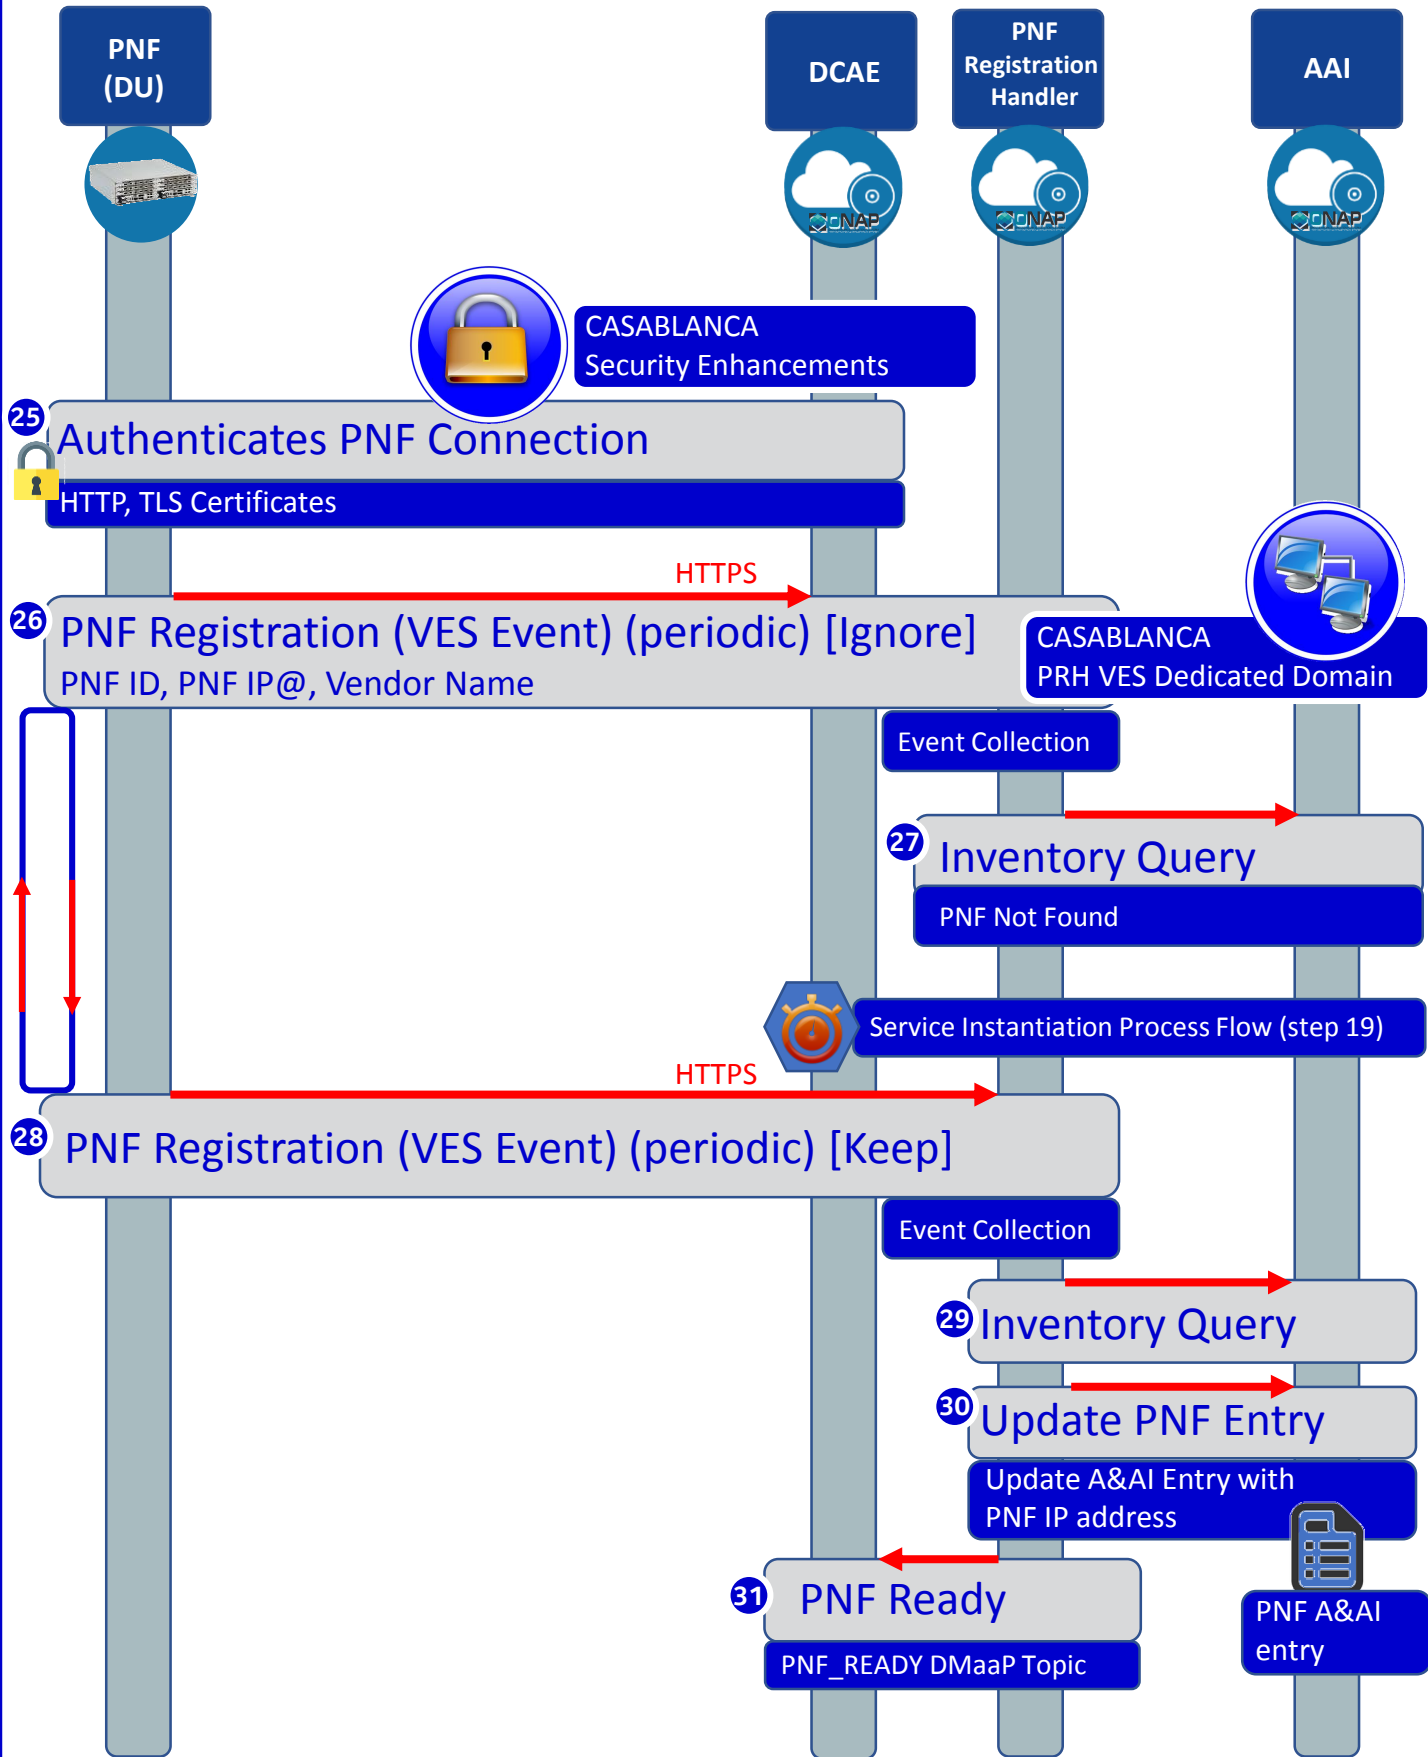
PNF (DU)

DCAE

PNF Registration Handler

AAI

ONAP

ONAP

ONAP

CASABLANCA
Security Enhancements

25 Authenticates PNF Connection

HTTP, TLS Certificates

HTTPS

26 PNF Registration (VES Event) (periodic) [Ignore]

PNF ID, PNF IP@, Vendor Name

CASABLANCA
PRH VES Dedicated Domain

Event Collection

27 Inventory Query

PNF Not Found

Service Instantiation Process Flow (step 19)

HTTPS

28 PNF Registration (VES Event) (periodic) [Keep]

Event Collection

29 Inventory Query

30 Update PNF Entry

Update A&AI Entry with PNF IP address

31 PNF Ready

PNF_READY DMaaP Topic

PNF A&AI entry